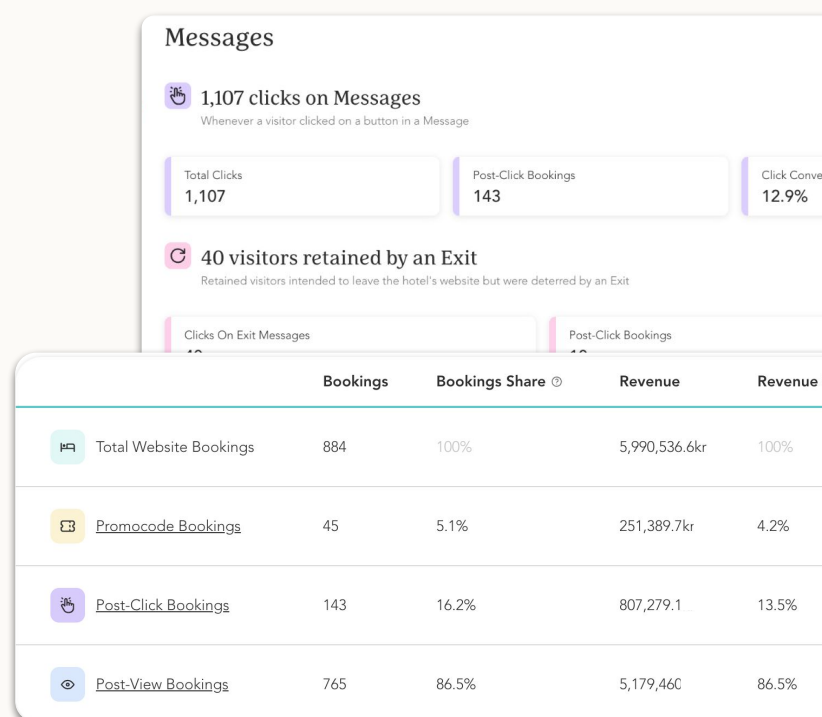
Messages

1,107 clicks on Messages
Whenever a visitor clicked on a button in a Message

Total Clicks
1,107

Post-Click Bookings
143

Click Conve
12.9%

40 visitors retained by an Exit
Retained visitors intended to leave the hotel's website but were deterred by an Exit

Clicks On Exit Messages
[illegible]

Post-Click Bookings
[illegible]

| | Bookings | Bookings Share | Revenue | Revenue |
|---|---|---|---|---|
| Total Website Bookings | 884 | 100% | 5,990,536.6kr | 100% |
| Promocode Bookings | 45 | 5.1% | 251,389.7kr | 4.2% |
| Post-Click Bookings | 143 | 16.2% | 807,279.1 | 13.5% |
| Post-View Bookings | 765 | 86.5% | 5,179,460 | 86.5% |